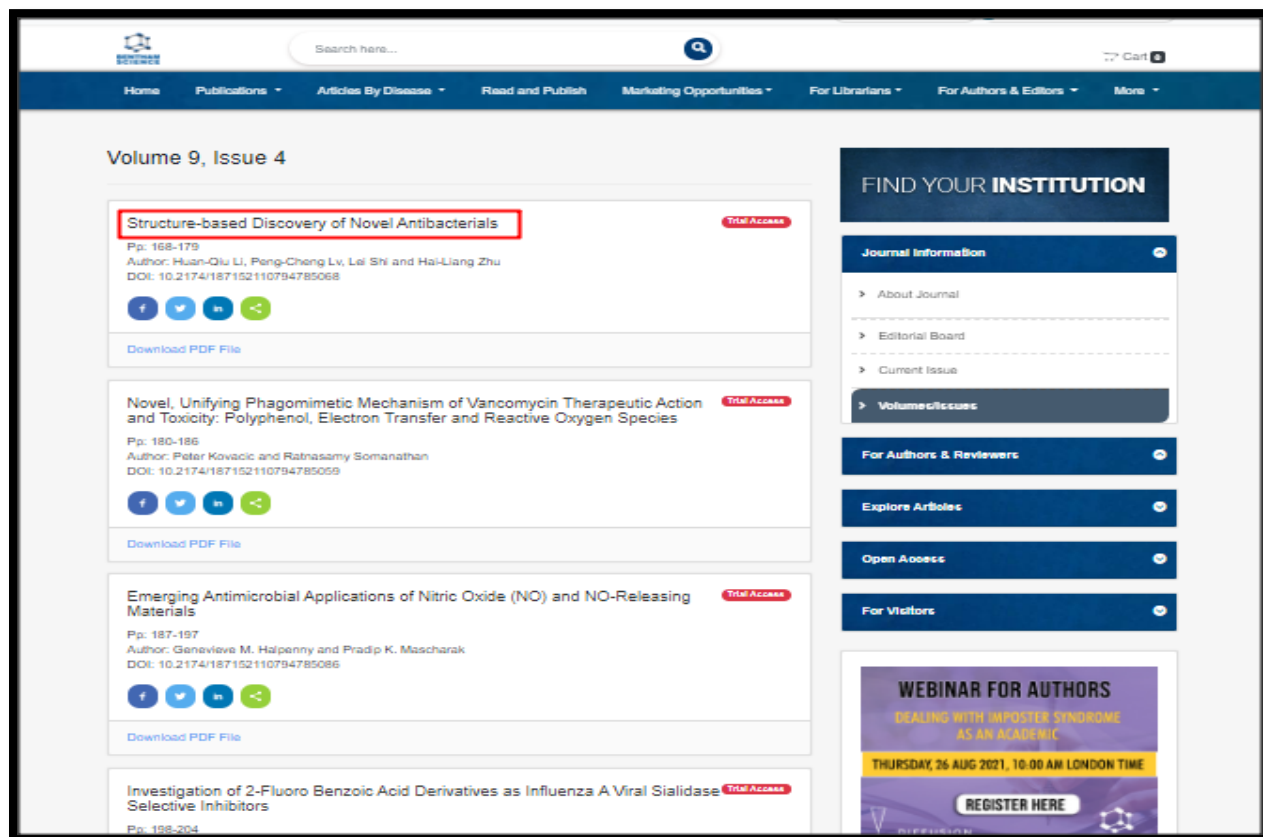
BENTHAM SCIENCE

Search here...

Cart 0

Home Publications Articles By Disease Read and Publish Marketing Opportunities For Librarians For Authors & Editors More

Volume 9, Issue 4

Structure-based Discovery of Novel Antibacterials
Trial Access
Pp: 168-179
Author: Huan-Qiu Li, Peng-Cheng Lv, Lei Shi and Hai-Liang Zhu
DOI: 10.2174/187152110794785068

Download PDF File

Novel, Unifying Phagomimetic Mechanism of Vancomycin Therapeutic Action and Toxicity: Polyphenol, Electron Transfer and Reactive Oxygen Species
Trial Access
Pp: 180-186
Author: Peter Kovacic and Ratnasamy Somanathan
DOI: 10.2174/187152110794785059

Download PDF File

Emerging Antimicrobial Applications of Nitric Oxide (NO) and NO-Releasing Materials
Trial Access
Pp: 187-197
Author: Genevieve M. Halpenny and Pradip K. Mascharak
DOI: 10.2174/187152110794785086

Download PDF File

Investigation of 2-Fluoro Benzoic Acid Derivatives as Influenza A Viral Sialidase Selective Inhibitors
Trial Access
Pp: 198-204

FIND YOUR INSTITUTION

Journal Information
About Journal
Editorial Board
Current Issue
Volumes/Issues

For Authors & Reviewers
Explore Articles
Open Access
For Visitors

WEBINAR FOR AUTHORS
DEALING WITH IMPOSTER SYNDROME AS AN ACADEMIC
THURSDAY, 26 AUG 2021, 10:00 AM LONDON TIME
REGISTER HERE